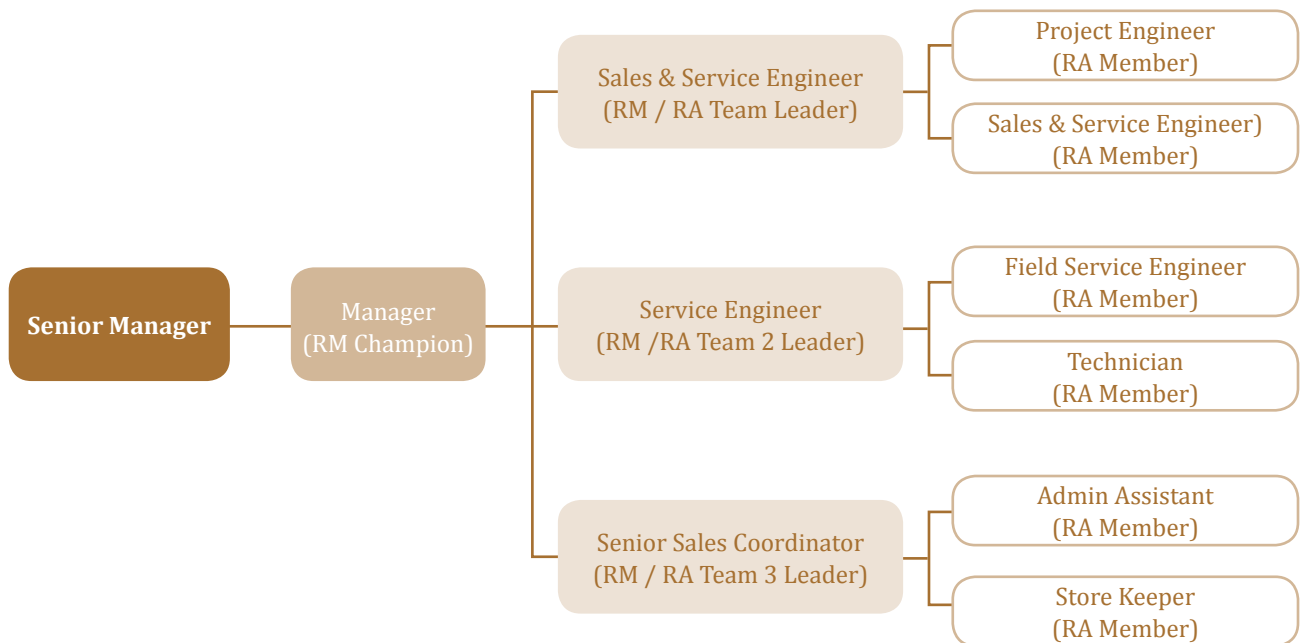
Senior Manager

Manager
(RM Champion)

Sales & Service Engineer
(RM / RA Team Leader)

Project Engineer
(RA Member)

Sales & Service Engineer)
(RA Member)

Service Engineer
(RM /RA Team 2 Leader)

Field Service Engineer
(RA Member)

Technician
(RA Member)

Senior Sales Coordinator
(RM / RA Team 3 Leader)

Admin Assistant
(RA Member)

Store Keeper
(RA Member)